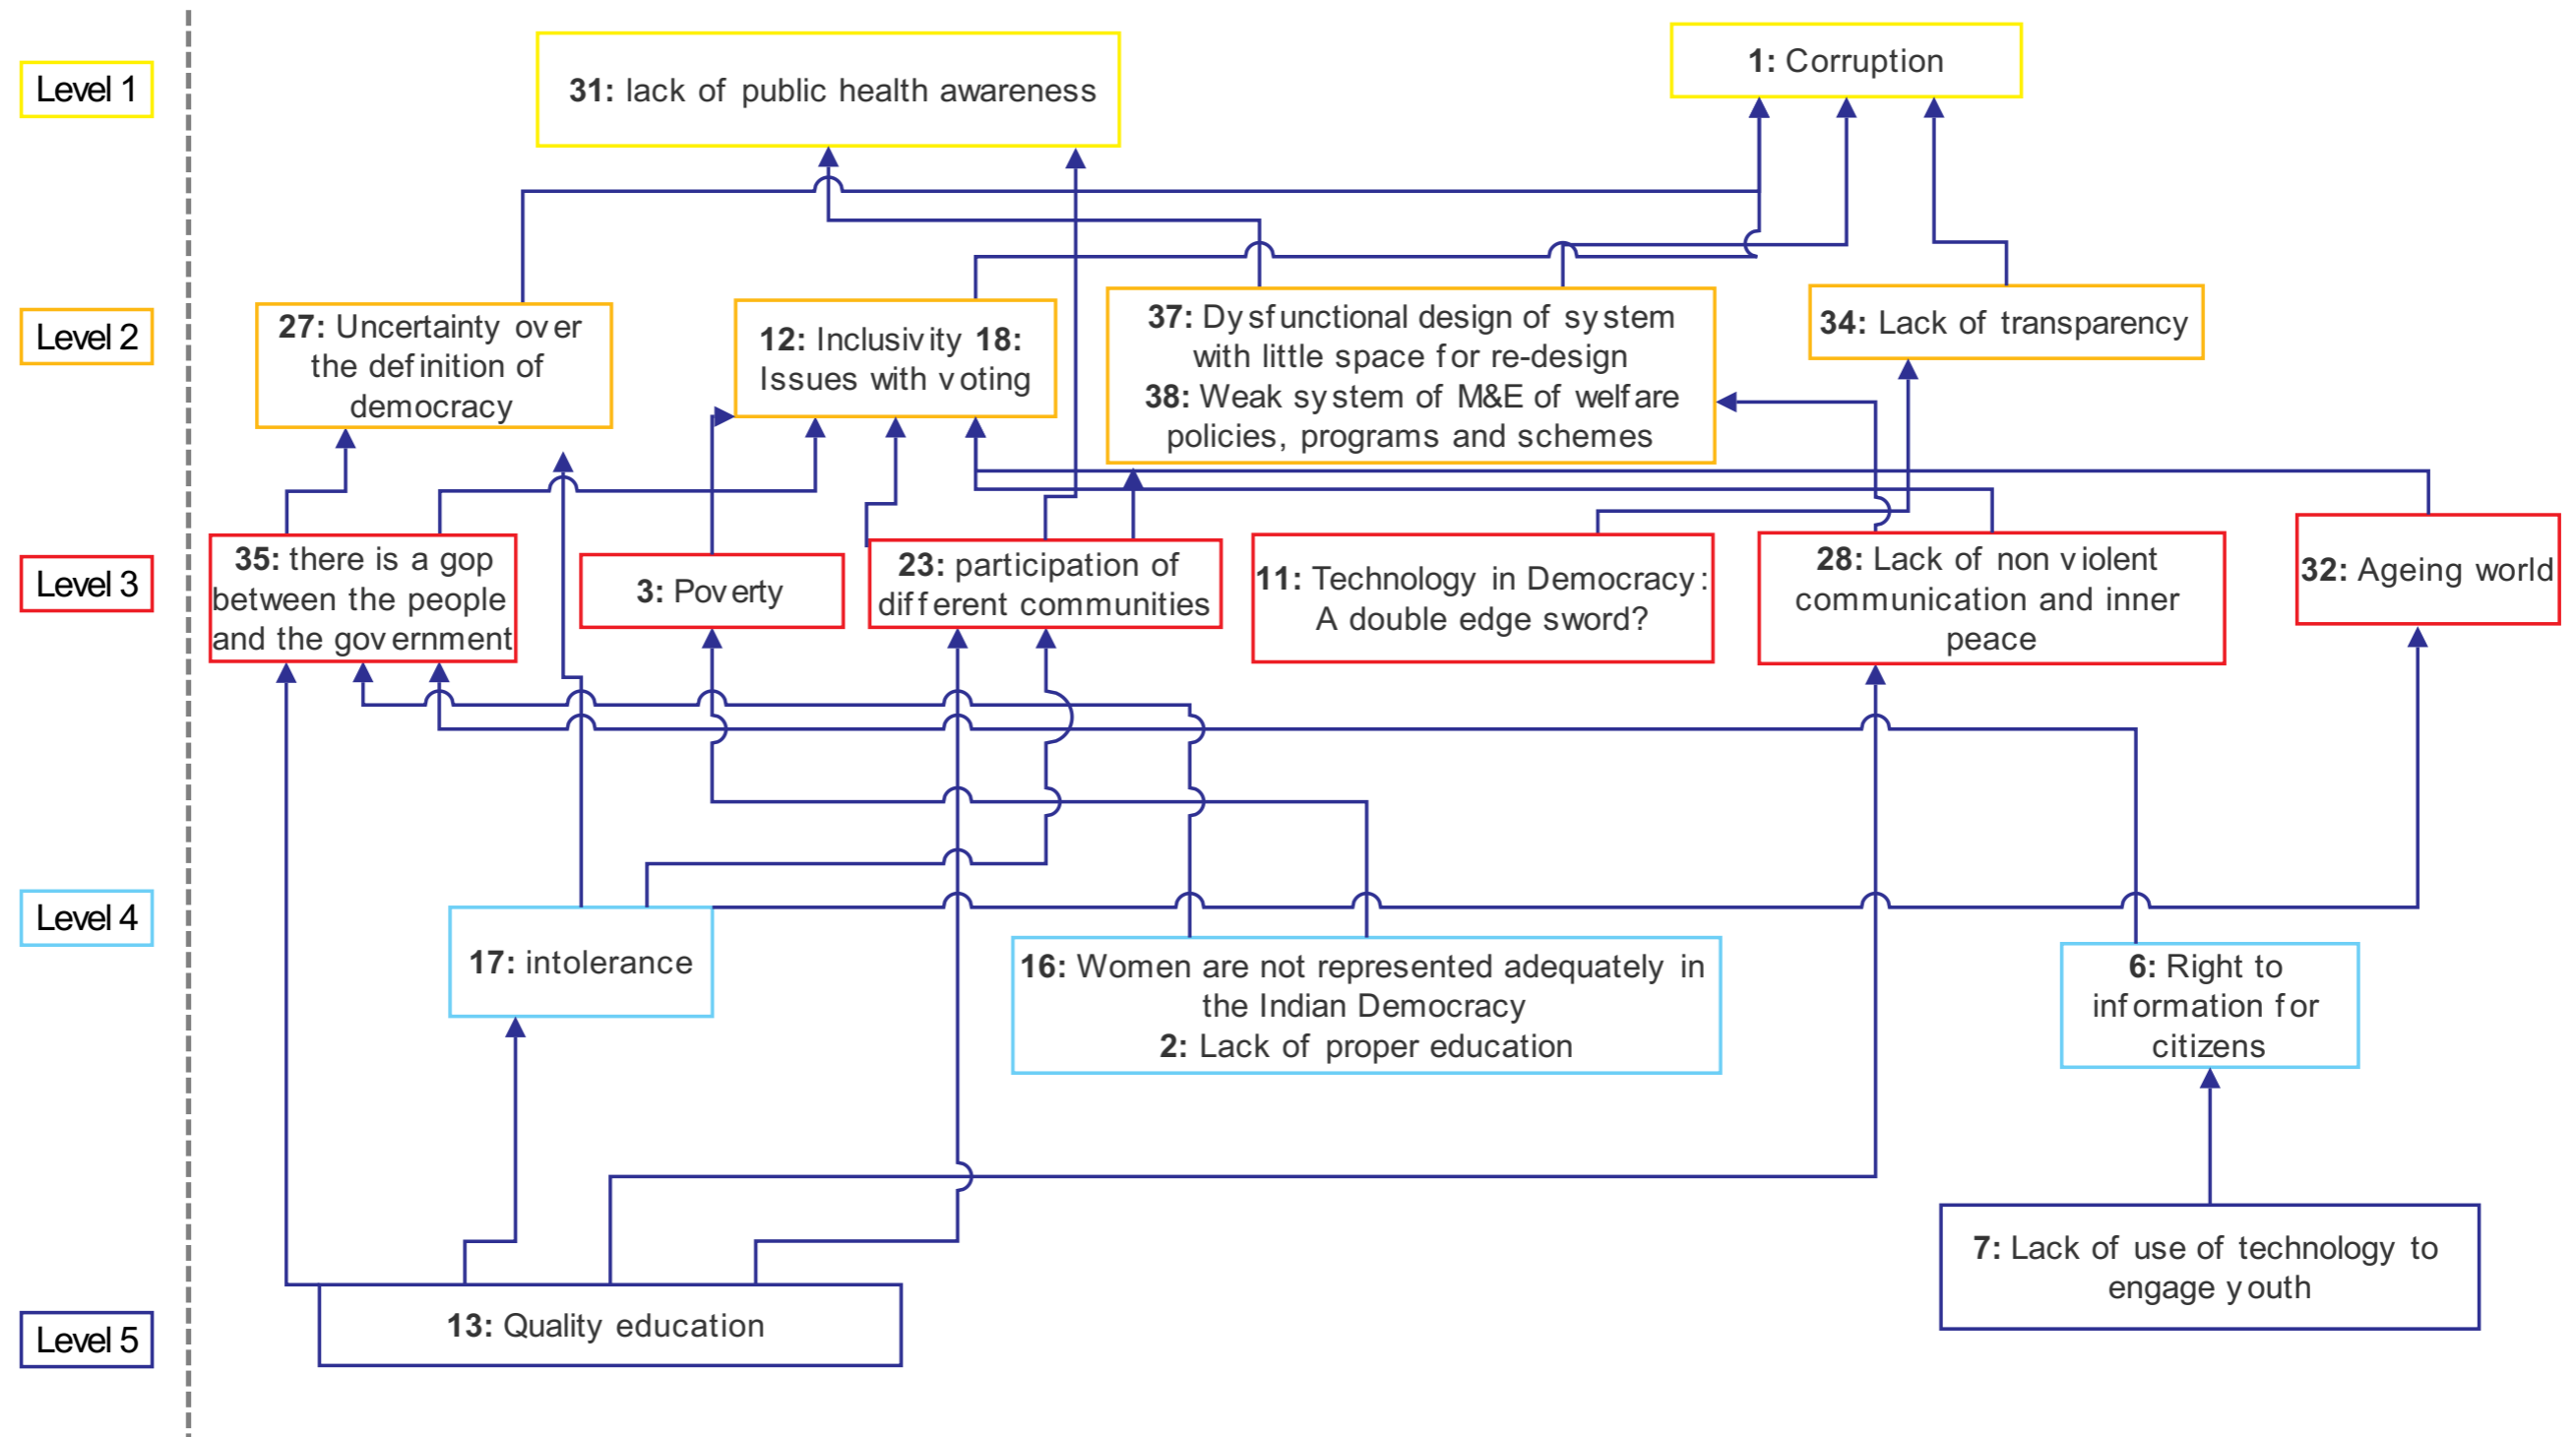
Level 1

31: lack of public health awareness

1: Corruption

Level 2

27: Uncertainty over the definition of democracy

12: Inclusivity 18: Issues with voting

37: Dysfunctional design of system with little space for re-design
38: Weak system of M&E of welfare policies, programs and schemes

34: Lack of transparency

Level 3

35: there is a gop between the people and the government

3: Poverty

23: participation of different communities

11: Technology in Democracy: A double edge sword?

28: Lack of non violent communication and inner peace

32: Ageing world

Level 4

17: intolerance

16: Women are not represented adequately in the Indian Democracy
2: Lack of proper education

6: Right to information for citizens

Level 5

13: Quality education

7: Lack of use of technology to engage youth